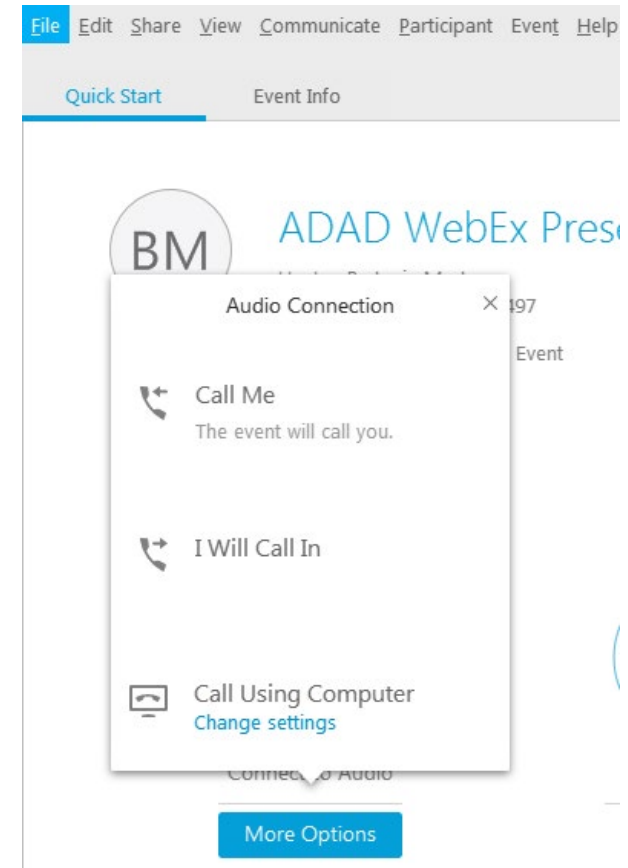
File Edit Share View Communicate Participant Event Help

Quick Start Event Info

BM

ADAD WebEx Prese

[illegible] 497

Event

Audio Connection ×

Call Me
The event will call you.

I Will Call In

Call Using Computer
Change settings

Connec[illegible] Audio

More Options